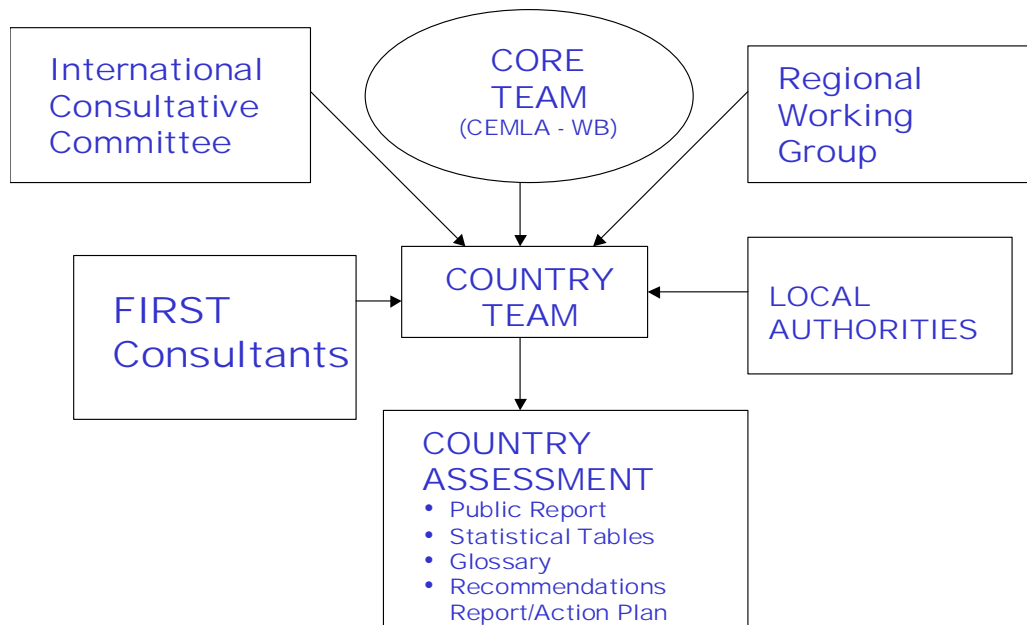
International Consultative Committee

CORE TEAM
(CEMLA - WB)

Regional Working Group

FIRST Consultants

COUNTRY TEAM

LOCAL AUTHORITIES

COUNTRY ASSESSMENT
• Public Report
• Statistical Tables
• Glossary
• Recommendations Report/Action Plan